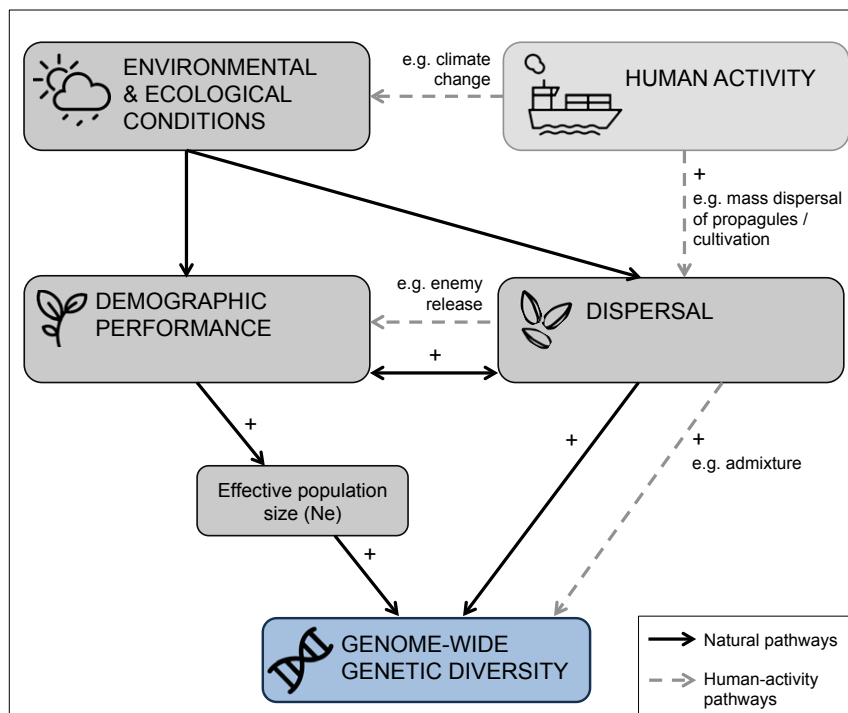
ENVIRONMENTAL & ECOLOGICAL CONDITIONS

e.g. climate change

HUMAN ACTIVITY

+

e.g. mass dispersal of propagules / cultivation

DEMOGRAPHIC PERFORMANCE

e.g. enemy release

DISPERSAL

+

+

+

+

e.g. admixture

Effective population size (Ne)

+

GENOME-WIDE GENETIC DIVERSITY

Natural pathways

Human-activity pathways